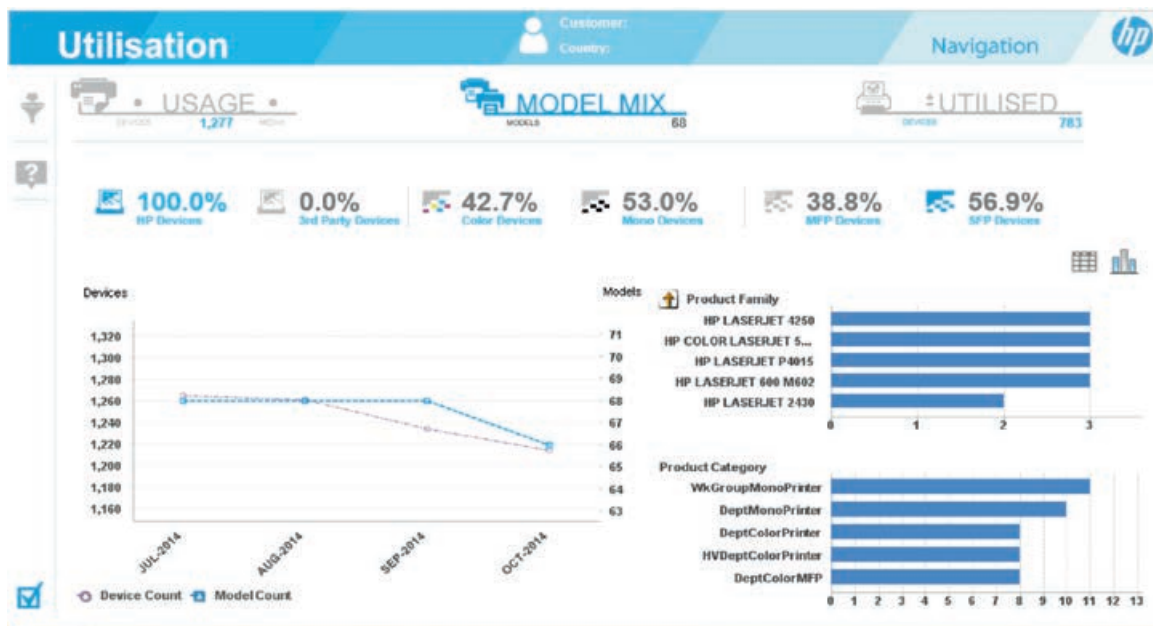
Utilisation

Customer:
Country:

Navigation

hp

USAGE
DEVICES 1,277 MEDIA

MODEL MIX
MODELS 68

UTILISED
DEVICES 783

100.0%
HP Devices

0.0%
3rd Party Devices

42.7%
Color Devices

53.0%
Mono Devices

38.8%
MFP Devices

56.9%
SFP Devices

Devices

Models

1,320
1,300
1,280
1,260
1,240
1,220
1,200
1,180
1,160

71
70
69
68
67
66
65
64
63

JUL-2014
AUG-2014
SEP-2014
OCT-2014

Device Count
Model Count

Product Family

HP LASERJET 4250
HP COLOR LASERJET 5...
HP LASERJET P4015
HP LASERJET 600 M602
HP LASERJET 2430

0 1 2 3

Product Category

WkGroupMonoPrinter
DeptMonoPrinter
DeptColorPrinter
HVDeptColorPrinter
DeptColorMFP

0 1 2 3 4 5 6 7 8 9 10 11 12 13